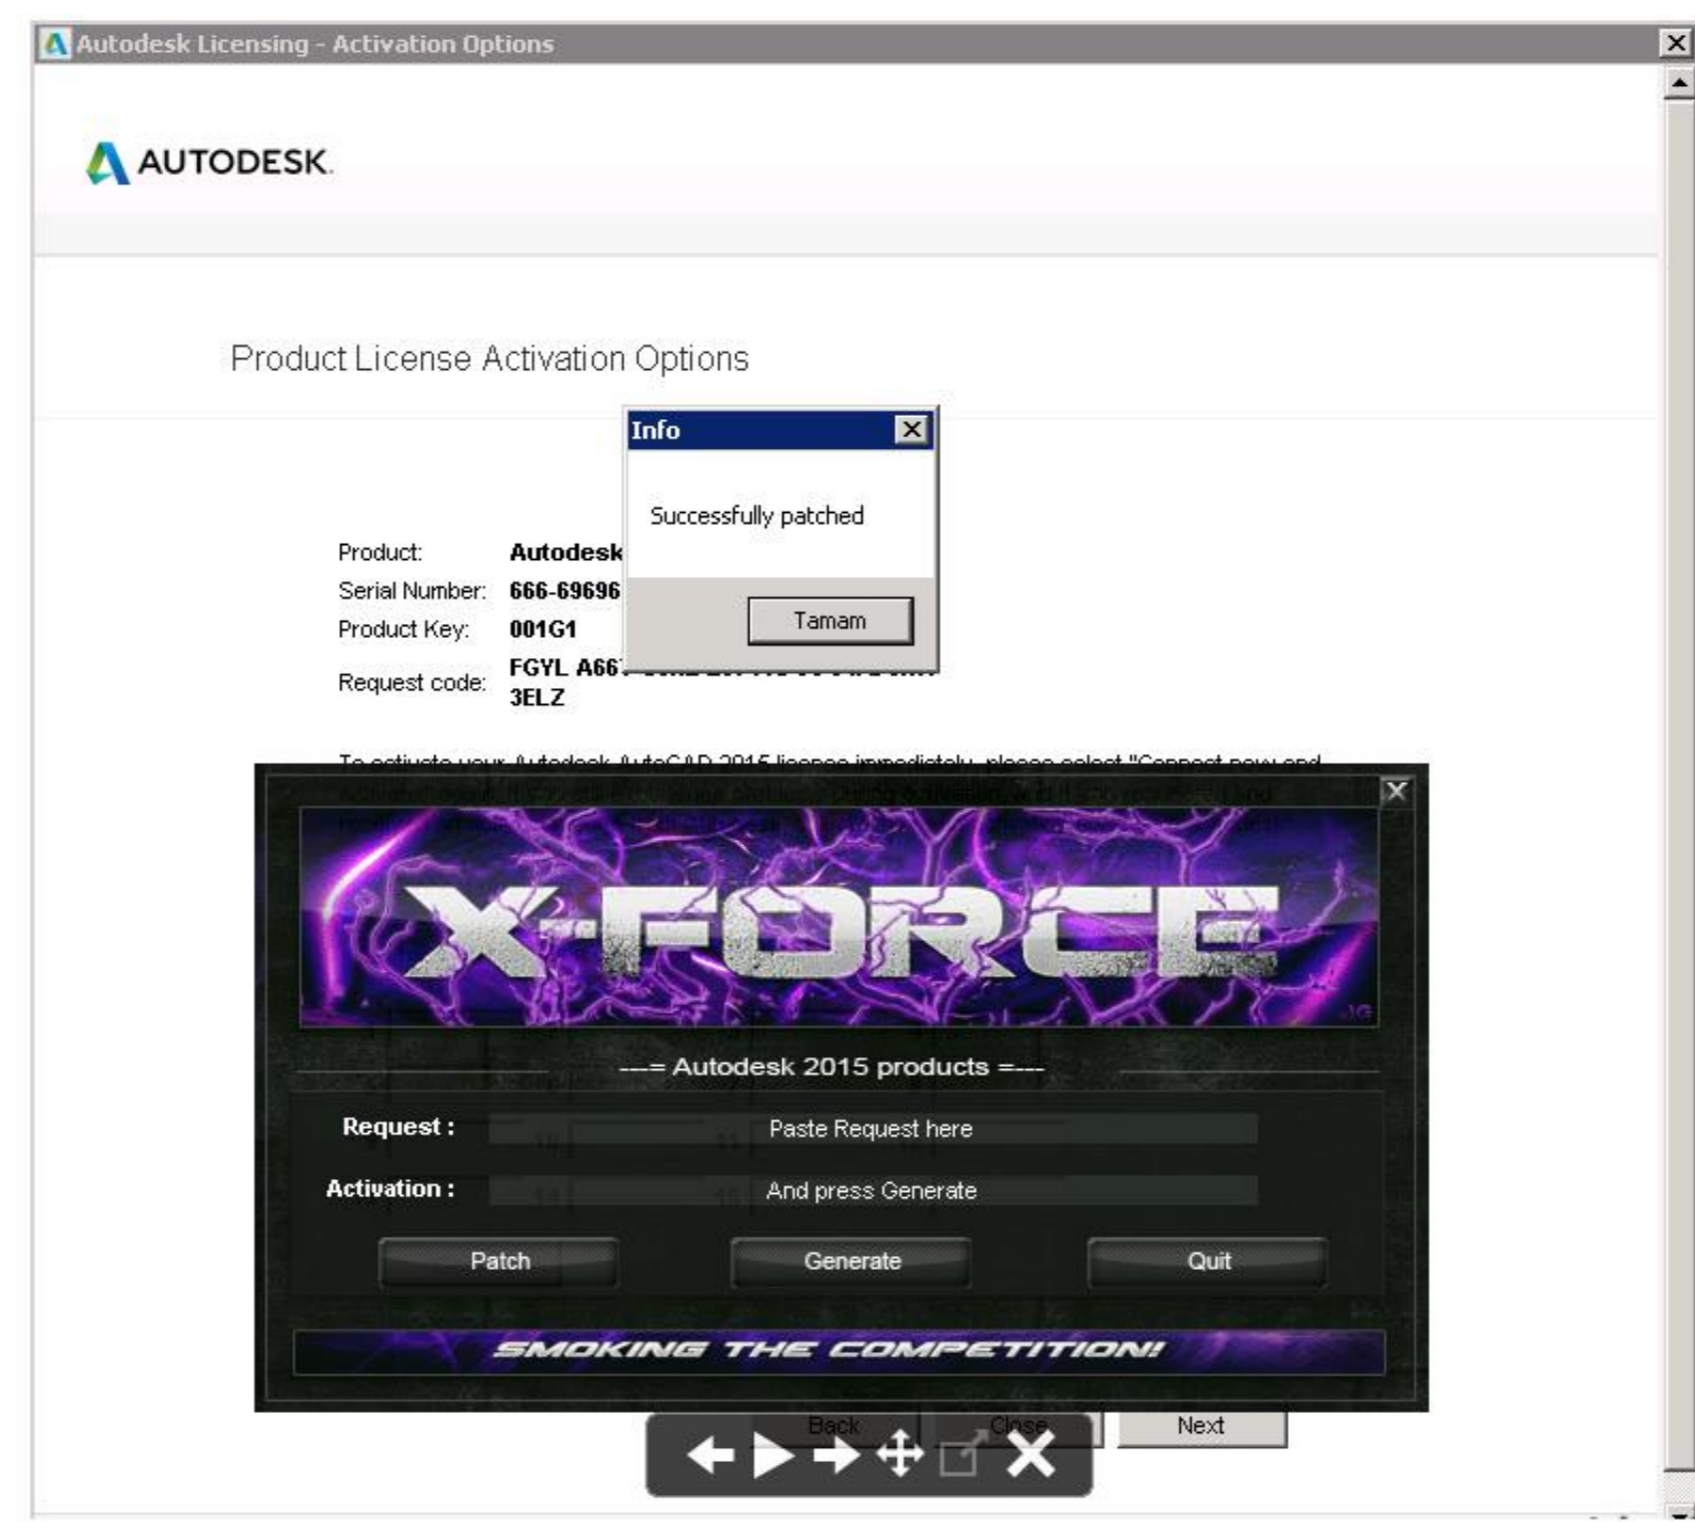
Autodesk Licensing - Activation Options

AUTODESK.

Product License Activation Options

Info

Successfully patched

Tamam

Product: Autodesk
Serial Number: 666-69696
Product Key: 001G1
Request code: FGYL A66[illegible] 3ELZ

To activate your Autodesk AutoCAD 2015 license immediately, please select "Connect now and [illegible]

X-FORCE

---= Autodesk 2015 products =---

Request : Paste Request here

Activation : And press Generate

Patch Generate Quit

SMOKING THE COMPETITION!

Back Close Next